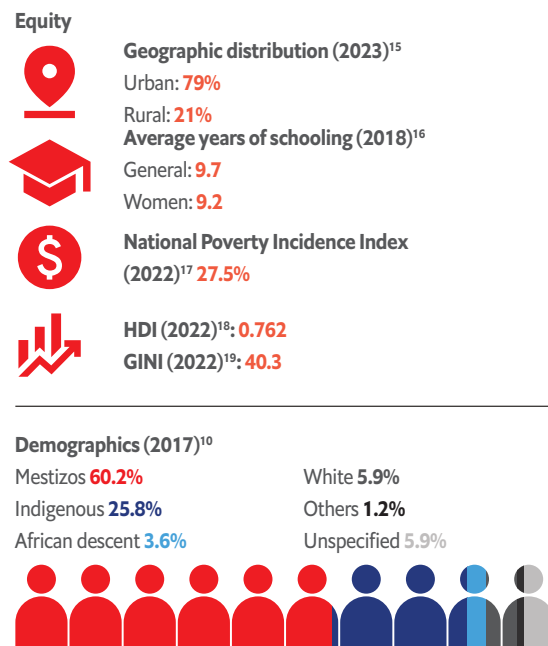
Equity

Geographic distribution (2023)$^{15}$

Urban: 79%

Rural: 21%

Average years of schooling (2018)$^{16}$

General: 9.7

Women: 9.2

National Poverty Incidence Index (2022)$^{17}$ 27.5%

HDI (2022)$^{18}$: 0.762

GINI (2022)$^{19}$: 40.3

Demographics (2017)$^{10}$

Mestizos 60.2%

Indigenous 25.8%

African descent 3.6%

White 5.9%

Others 1.2%

Unspecified 5.9%